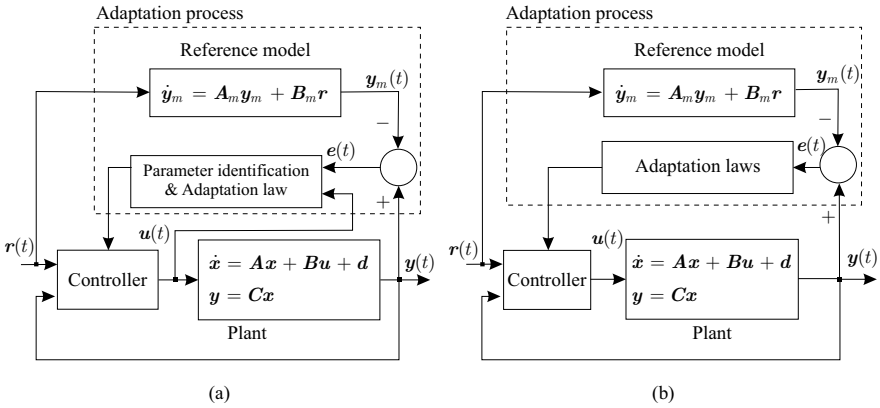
Adaptation process

Reference model

$\dot{\boldsymbol{y}}_m = \boldsymbol{A}_m\boldsymbol{y}_m + \boldsymbol{B}_m\boldsymbol{r}$

$\boldsymbol{y}_m(t)$

$-$

$\boldsymbol{e}(t)$

Parameter identification & Adaptation law

$+$

$\boldsymbol{r}(t)$

$\boldsymbol{u}(t)$

Controller

$\dot{\boldsymbol{x}} = \boldsymbol{A}\boldsymbol{x} + \boldsymbol{B}\boldsymbol{u} + \boldsymbol{d}$
$\boldsymbol{y} = \boldsymbol{C}\boldsymbol{x}$

$\boldsymbol{y}(t)$

Plant

(a)

Adaptation process

Reference model

$\dot{\boldsymbol{y}}_m = \boldsymbol{A}_m\boldsymbol{y}_m + \boldsymbol{B}_m\boldsymbol{r}$

$\boldsymbol{y}_m(t)$

$-$

$\boldsymbol{e}(t)$

Adaptation laws

$+$

$\boldsymbol{r}(t)$

$\boldsymbol{u}(t)$

Controller

$\dot{\boldsymbol{x}} = \boldsymbol{A}\boldsymbol{x} + \boldsymbol{B}\boldsymbol{u} + \boldsymbol{d}$
$\boldsymbol{y} = \boldsymbol{C}\boldsymbol{x}$

$\boldsymbol{y}(t)$

Plant

(b)